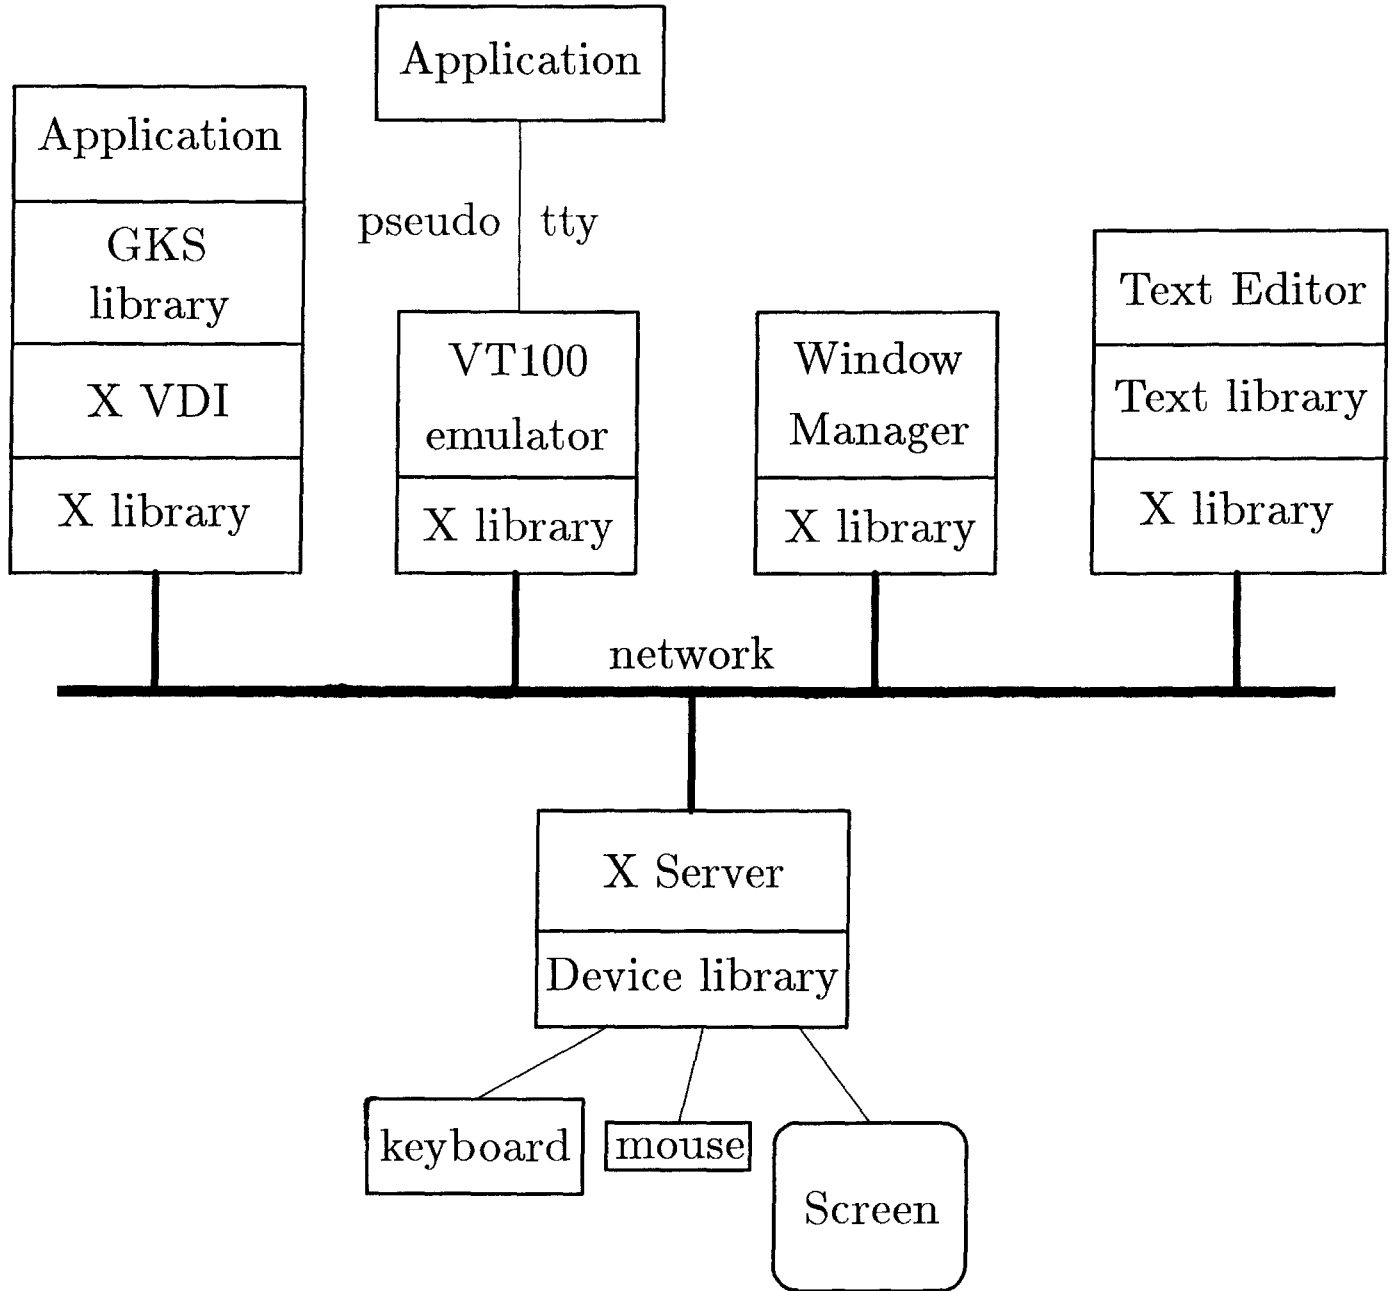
Application

Application

GKS library

X VDI

X library

pseudo tty

VT100 emulator

X library

Window Manager

X library

Text Editor

Text library

X library

network

X Server

Device library

keyboard

mouse

Screen